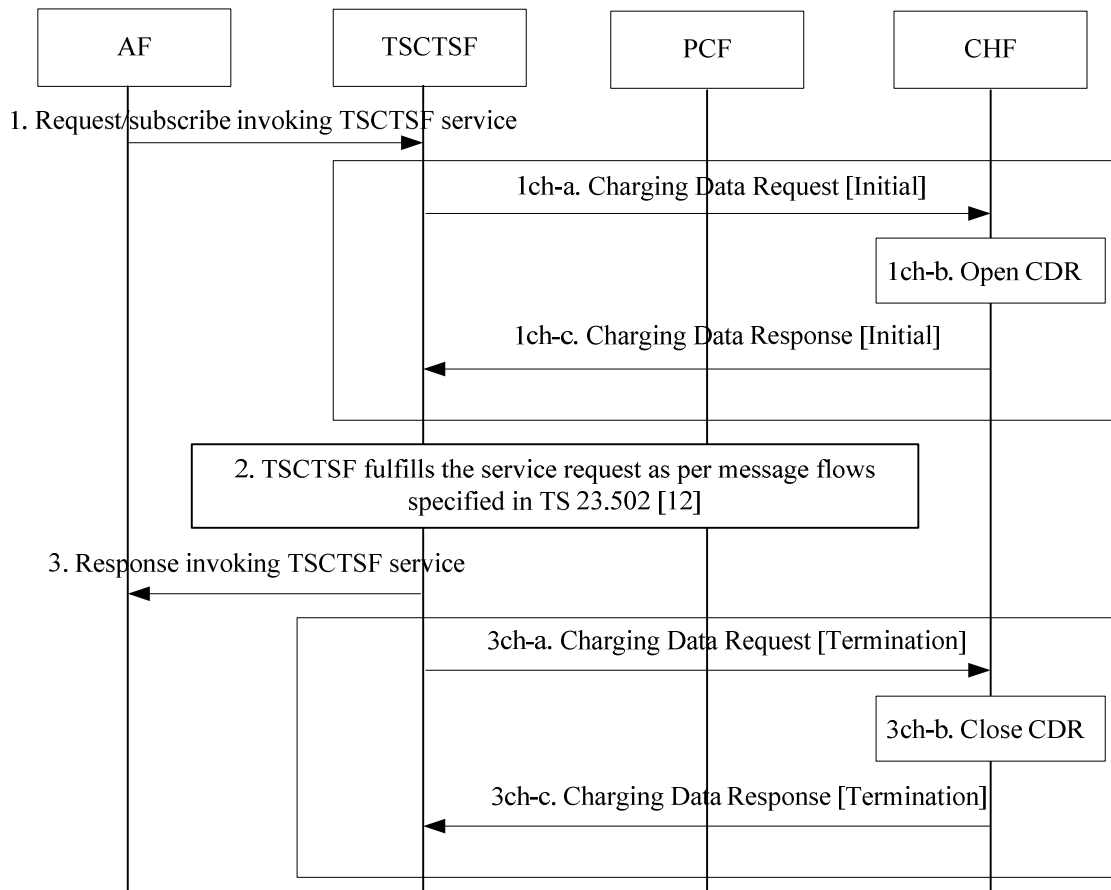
AF

TSCTSF

PCF

CHF

1. Request/subscribe invoking TSCTSF service

1ch-a. Charging Data Request [Initial]

1ch-b. Open CDR

1ch-c. Charging Data Response [Initial]

2. TSCTSF fulfills the service request as per message flows specified in TS 23.502 [12]

3. Response invoking TSCTSF service

3ch-a. Charging Data Request [Termination]

3ch-b. Close CDR

3ch-c. Charging Data Response [Termination]